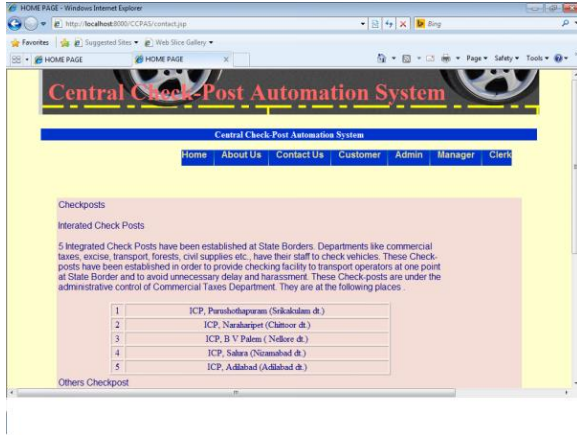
HOME PAGE - Windows Internet Explorer

http://localhost:8080/CCPAS/contact.jsp

Bing

Favorites

Suggested Sites ▾

Web Slice Gallery ▾

HOME PAGE

HOME PAGE

Page ▾ Safety ▾ Tools ▾

Central Check-Post Automation System

Central Check-Post Automation System

Home | About Us | Contact Us | Customer | Admin | Manager | Clerk

Checkposts

Interated Check Posts

5 Integrated Check Posts have been established at State Borders. Departments like commercial taxes, excise, transport, forests, civil supplies etc., have their staff to check vehicles. These Check-posts have been established in order to provide checking facility to transport operators at one point at State Border and to avoid unnecessary delay and harassment. These Check-posts are under the administrative control of Commercial Taxes Department. They are at the following places .

| | |
|---|---|
| 1 | ICP, Purushothapuram (Srikakulam dt.) |
| 2 | ICP, Naraharipet (Chittoor dt.) |
| 3 | ICP, B V Palem ( Nellore dt.) |
| 4 | ICP, Salura (Nizamabad dt.) |
| 5 | ICP, Adilabad (Adilabad dt.) |

Others Checkpost